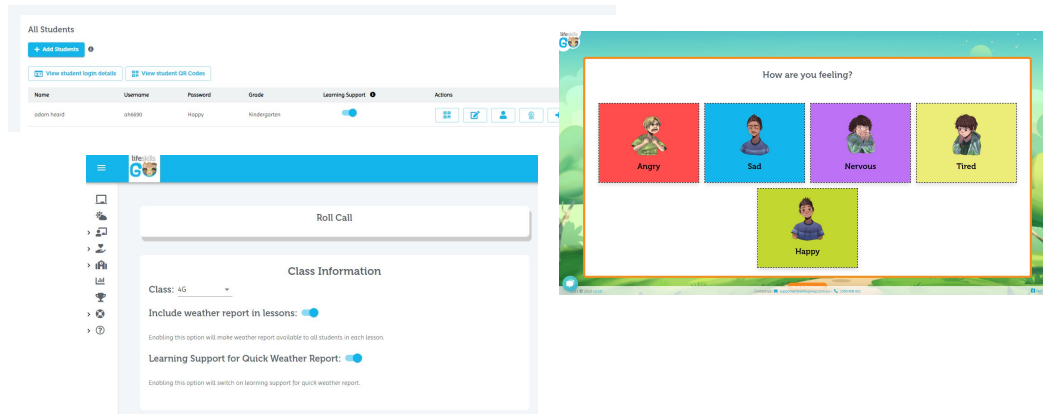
All Students

+ Add Students

View student login details | View student QR Codes

| Name | Username | Password | Grade | Learning Support | Actions |
|---|---|---|---|---|---|
| adam heard | ah6690 | Happy | Kindergarten | | |

life skills GO

Roll Call

Class Information

Class: 4G

Include weather report in lessons:

Enabling this option will make weather report available to all students in each lesson.

Learning Support for Quick Weather Report:

Enabling this option will switch on learning support for quick weather report.

life skills GO

How are you feeling?

Angry

Sad

Nervous

Tired

Happy